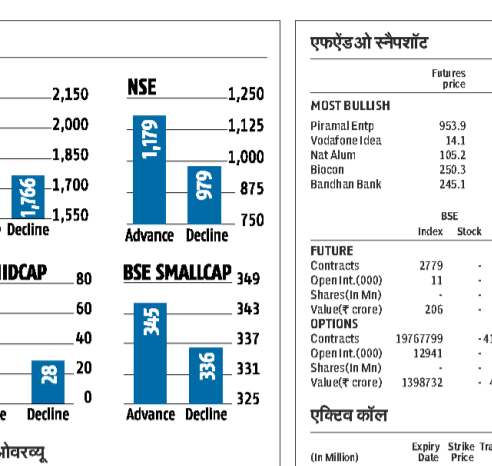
2,150
2,000
1,850
1,766
1,700
1,550
Decline

NSE
1,250
1,179
1,125
1,000
979
875
750
Advance Decline

IDCAP
80
60
40
28
20
0
e Decline

BSE SMALLCAP
349
345
343
337
336
331
325
Advance Decline

ओवरव्यू

एफएंडओ स्नैपशॉट

| | Futures price |
|---|---|
| MOST BULLISH | |
| Piramal Entp | 953.9 |
| Vodafone Idea | 14.1 |
| Nat Alum | 105.2 |
| Biocon | 250.3 |
| Bandhan Bank | 245.1 |

| | BSE Index | Stock |
|---|---|---|
| FUTURE | | |
| Contracts | 2779 | - |
| Open Int.(000) | 11 | - |
| Shares(In Mn) | - | - |
| Value(₹ crore) | 206 | - |
| OPTIONS | | |
| Contracts | 19767799 | -41 |
| Open Int.(000) | 12941 | - |
| Shares(In Mn) | - | - |
| Value(₹ crore) | 1398732 | - 4 |

एक्टिव कॉल

(In Million) Expiry Date Strike Price Tra